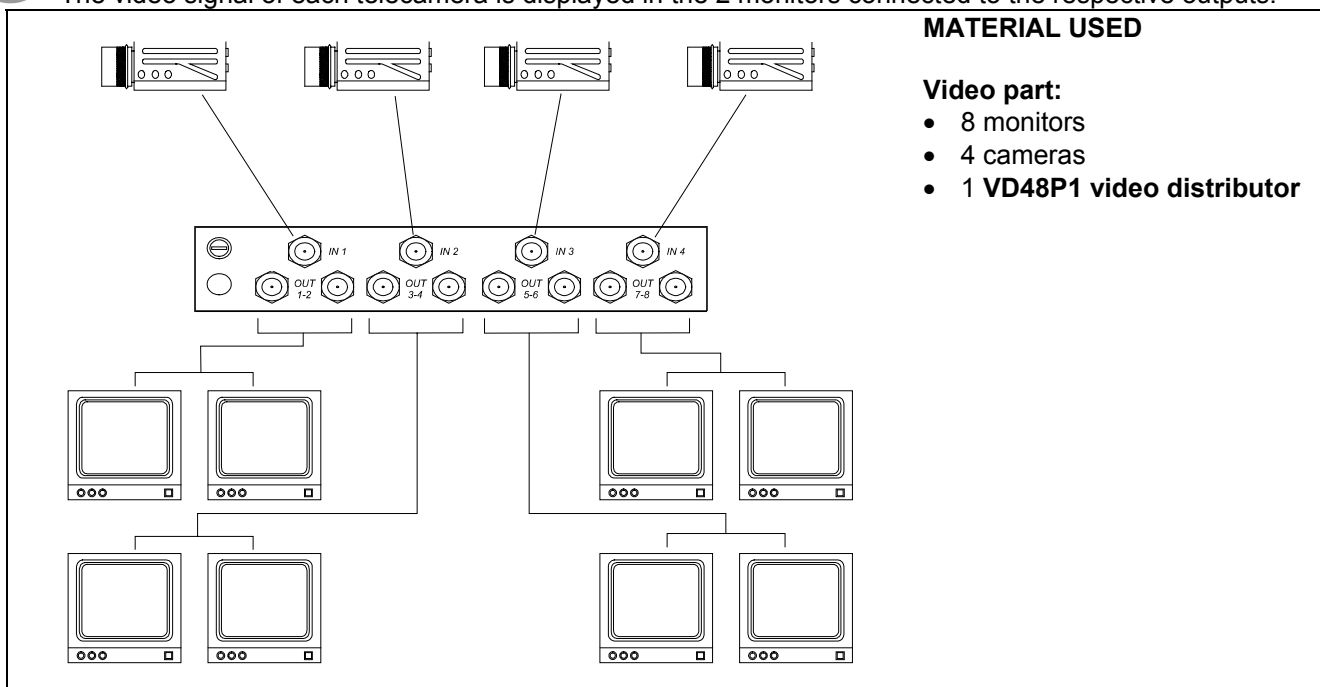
The video signal of each telecamera is displayed in the 2 monitors connected to the respective outputs.

IN 1
IN 2
IN 3
IN 4
OUT 1-2
OUT 3-4
OUT 5-6
OUT 7-8

MATERIAL USED

Video part:
- 8 monitors
- 4 cameras
- 1 VD48P1 video distributor